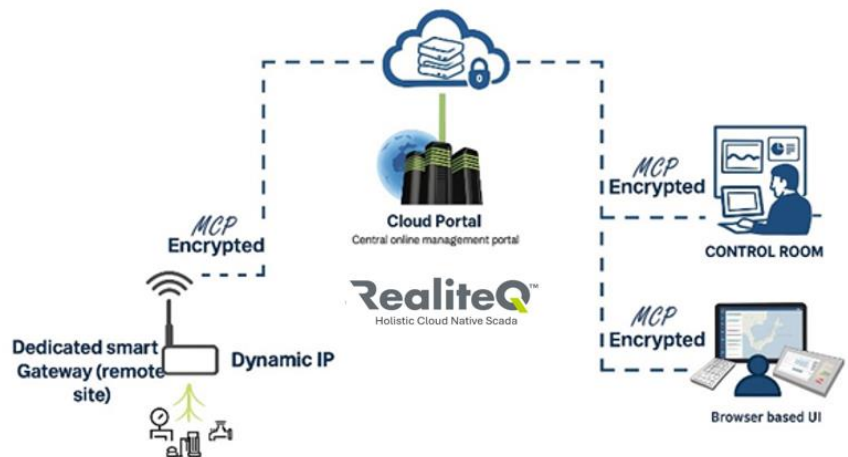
MCP
Encrypted

Dedicated smart Gateway (remote site)

Dynamic IP

Cloud Portal
Central online management portal

RealiteQ™
Holistic Cloud Native Scada

MCP
Encrypted

CONTROL ROOM

MCP
Encrypted

Browser based UI